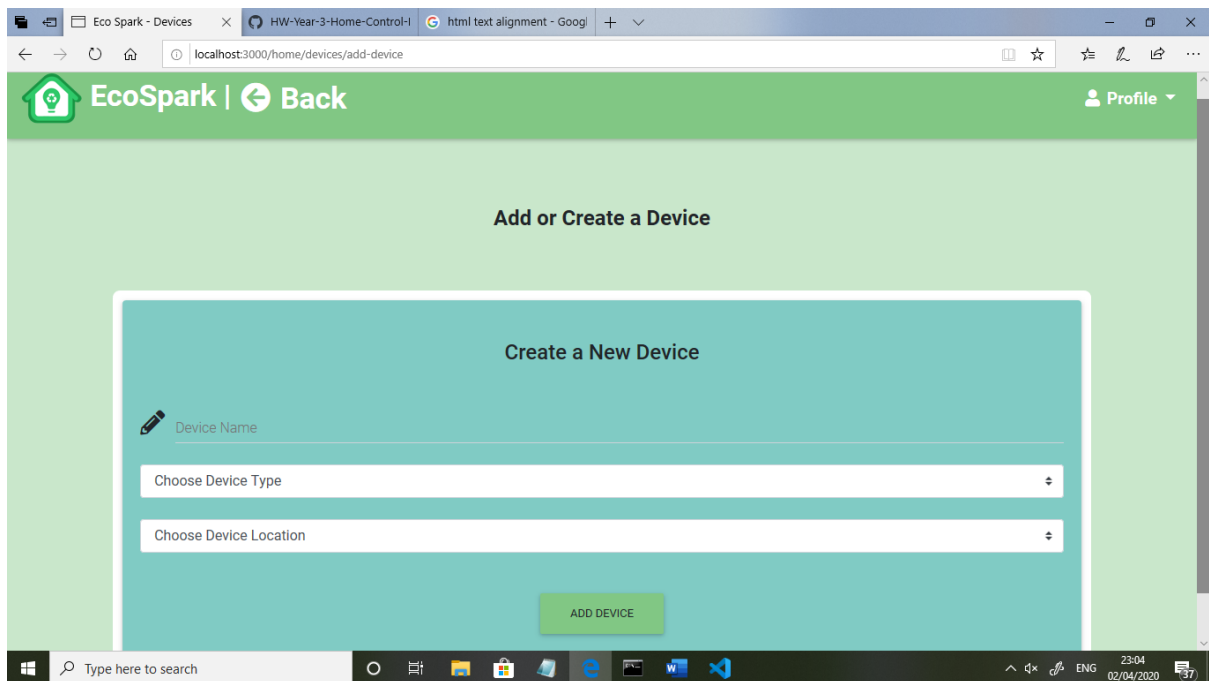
Eco Spark - Devices
HW-Year-3-Home-Control-I
html text alignment - Googl
localhost:3000/home/devices/add-device

EcoSpark | Back
Profile

Add or Create a Device

Create a New Device

Device Name

Choose Device Type

Choose Device Location

ADD DEVICE

Type here to search
ENG
23:04
02/04/2020
37